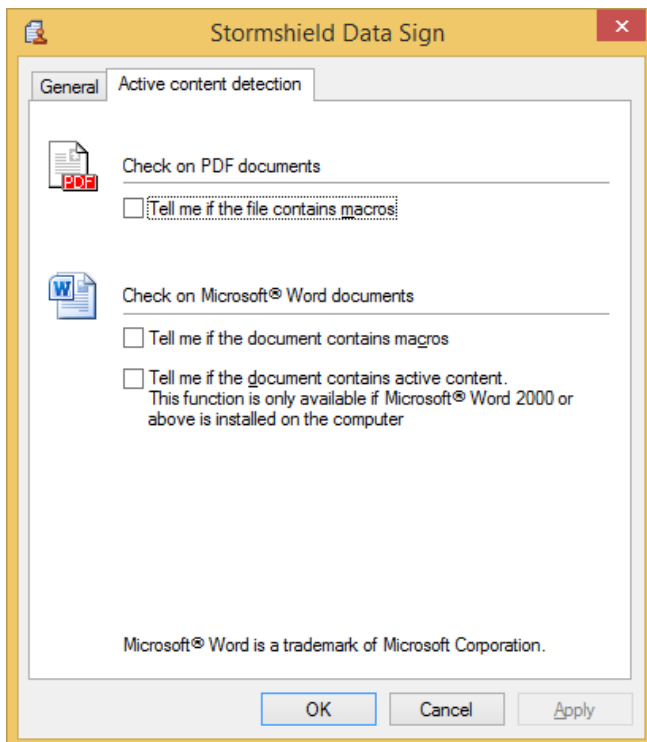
Stormshield Data Sign

General

Active content detection

PDF

Check on PDF documents

Tell me if the file contains macros

W

Check on Microsoft® Word documents

Tell me if the document contains macros

Tell me if the document contains active content. This function is only available if Microsoft® Word 2000 or above is installed on the computer

Microsoft® Word is a trademark of Microsoft Corporation.

OK

Cancel

Apply